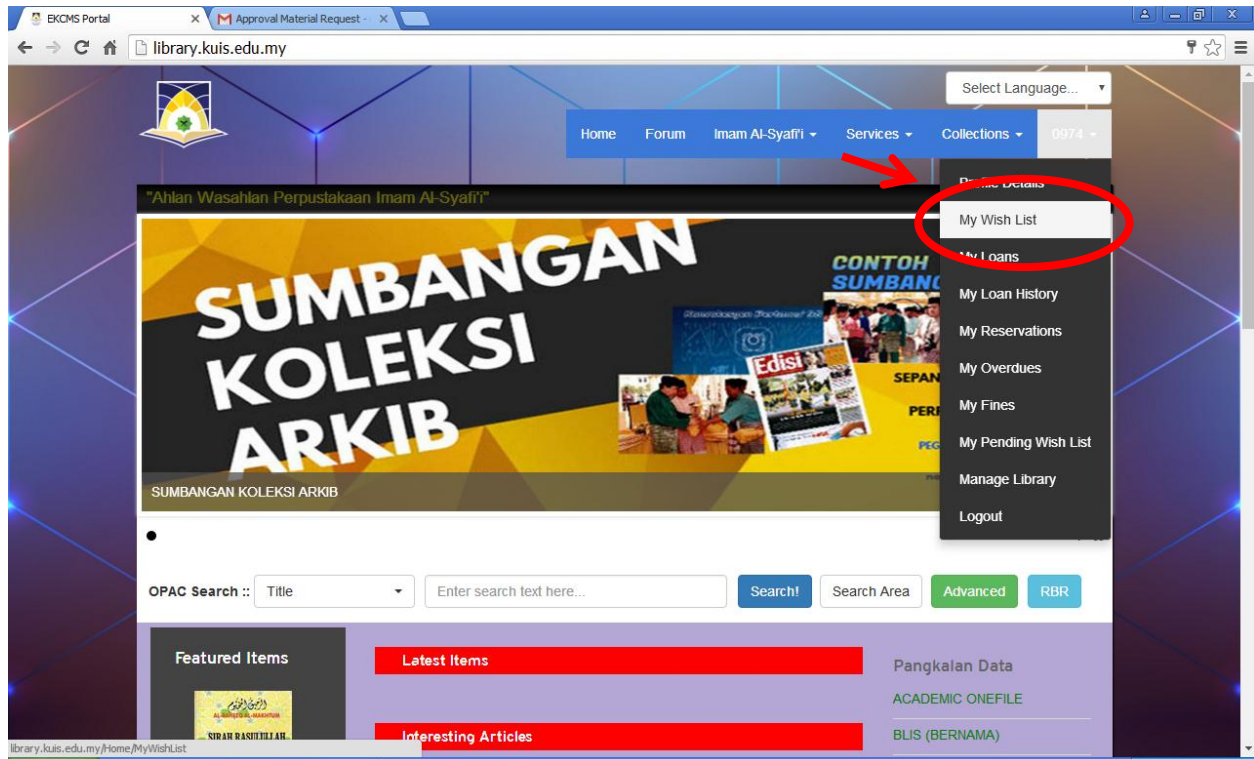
EKCMS Portal
Approval Material Request -
library.kuis.edu.my

Select Language...

Home
Forum
Imam Al-Syafi'i
Services
Collections
0974

"Ahlan Wasahlan Perpustakaan Imam Al-Syafi'i"

Profile Details
My Wish List
My Loans
My Loan History
My Reservations
My Overdues
My Fines
My Pending Wish List
Manage Library
Logout

SUMBANGAN KOLEKSI ARKIB
CONTOH SUMBANG
Edisi
SEPAN
PER
PEG

SUMBANGAN KOLEKSI ARKIB

OPAC Search :: Title
Enter search text here...
Search!
Search Area
Advanced
RBR

Featured Items
Latest Items
Interesting Articles
Pangkalan Data
ACADEMIC ONEFILE
BLIS (BERNAMA)

SIRAH RASULULLAH

library.kuis.edu.my/Home/MyWishList